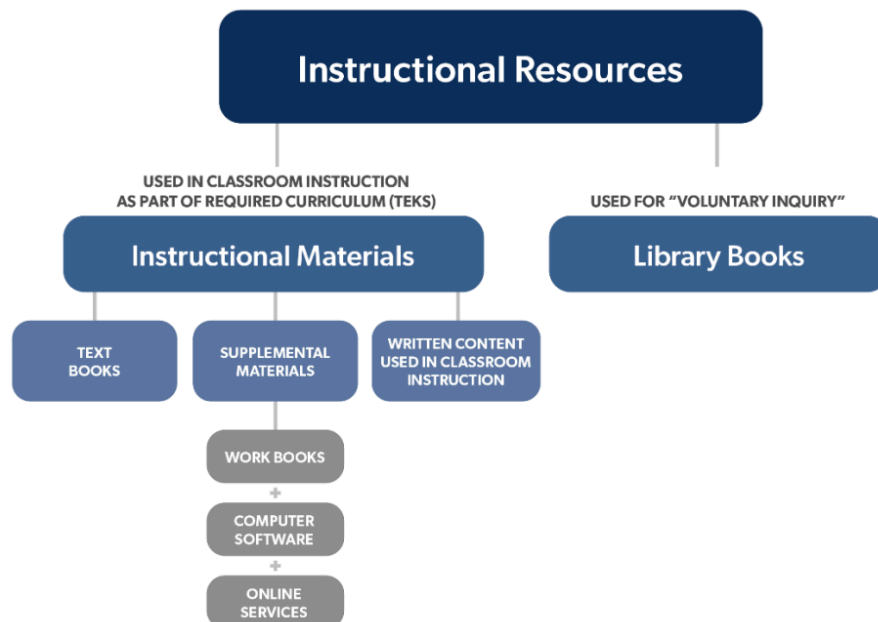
Instructional Resources

USED IN CLASSROOM INSTRUCTION AS PART OF REQUIRED CURRICULUM (TEKS)

Instructional Materials

USED FOR "VOLUNTARY INQUIRY"

Library Books

TEXT BOOKS

SUPPLEMENTAL MATERIALS

WRITTEN CONTENT USED IN CLASSROOM INSTRUCTION

WORK BOOKS

+

COMPUTER SOFTWARE

+

ONLINE SERVICES